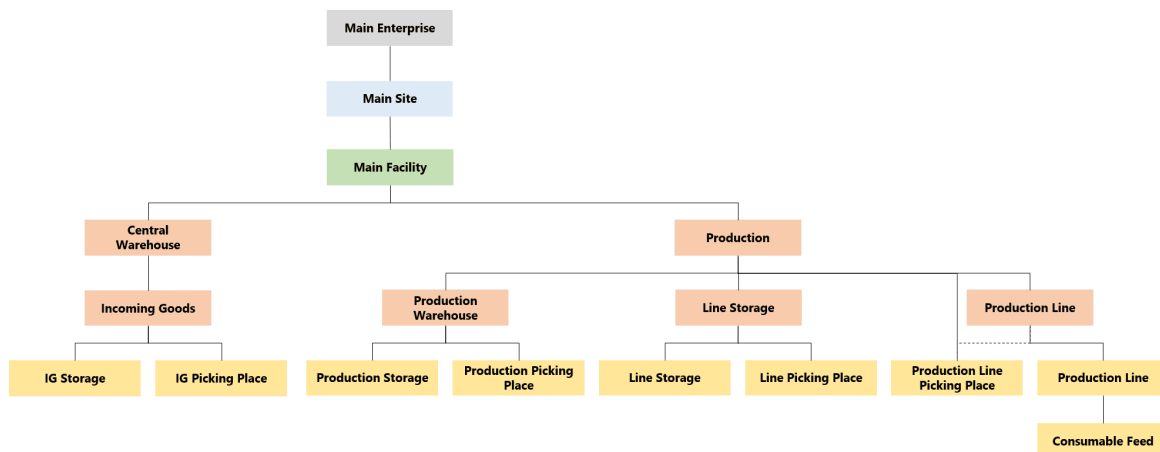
Main Enterprise

Main Site

Main Facility

Central Warehouse

Production

Incoming Goods

Production Warehouse

Line Storage

Production Line

IG Storage

IG Picking Place

Production Storage

Production Picking Place

Line Storage

Line Picking Place

Production Line Picking Place

Production Line

Consumable Feed